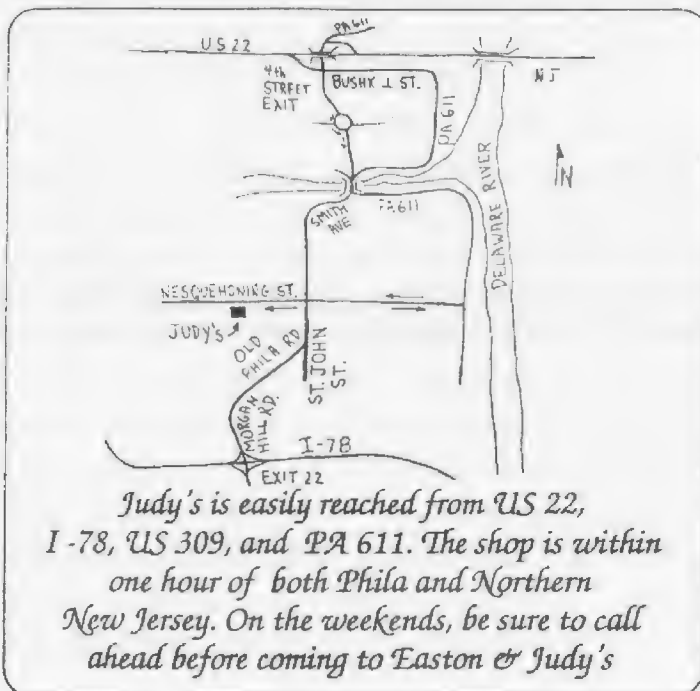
US 22
PA 611
4th STREET EXIT
BUSHY ⊥ ST.
NJ
PA 611
N
DELAWARE RIVER
PA 611
SMITH AVE
NESQUEHONING ST.
JUDY'S
OLD PHILA RD
ST. JOHN ST.
MORGAN HILL RD.
I-78
EXIT 22

Judy's is easily reached from US 22, I -78, US 309, and PA 611. The shop is within one hour of both Phila and Northern New Jersey. On the weekends, be sure to call ahead before coming to Easton & Judy's